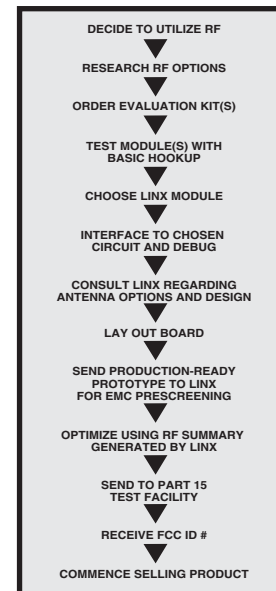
DECIDE TO UTILIZE RF

RESEARCH RF OPTIONS

ORDER EVALUATION KIT(S)

TEST MODULE(S) WITH BASIC HOOKUP

CHOOSE LINX MODULE

INTERFACE TO CHOSEN CIRCUIT AND DEBUG

CONSULT LINX REGARDING ANTENNA OPTIONS AND DESIGN

LAY OUT BOARD

SEND PRODUCTION-READY PROTOTYPE TO LINX FOR EMC PRESCREENING

OPTIMIZE USING RF SUMMARY GENERATED BY LINX

SEND TO PART 15 TEST FACILITY

RECEIVE FCC ID #

COMMENCE SELLING PRODUCT